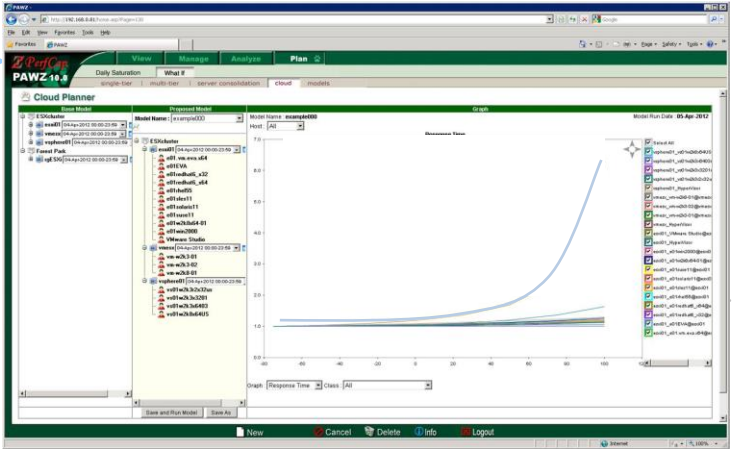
PAWZ

http://192.168.0.61/Vista.aspx/Page=120

Google

File Edit View Favorites Tools Help

Favorites PAWZ

PerfCap PAWZ 10.0

View Manage Analyze Plan

Daily Saturation What If

single-tier | multi-tier | server consolidation | cloud | models

Cloud Planner

Base Model

ESXcluster
esxi01 04-Apr-2012 00:00-23:59
vmesx 04-Apr-2012 00:00-23:59
vsphere01 04-Apr-2012 00:00-23:59
Forest Park
sql.SSG 04-Apr-2012 00:00-23:59

Proposed Model

Model Name: example000

ESXcluster
esxi01 04-Apr-2012 00:00-23:59
e01.vm.esx.x64
e01EVA
e01redhat6_x32
e01redhat6_x64
e01rhel55
e01sles11
e01solaris11
e01suse11
e01w2k8x64-01
e01win2008
VMware Studio
vmesx 04-Apr-2012 00:00-23:59
vm-w2k3-01
vm-w2k3-02
vm-w2k8-01
vsphere01 04-Apr-2012 00:00-23:59
vs01w2k3r2x32sn
vs01w2k3r3201
vs01w2k3r6403
vs01w2k8x64U5

Save and Run Model Save As

Graph

Model Name: example000 Model Run Date: 05-Apr-2012

Host: All

Response Time

7.0
6.0
5.0
4.0
3.0
2.0
1.0
-80 -60 -40 -20 0 20 40 60 80 100

Select All

Graph: Response Time Class: All

New Cancel Delete Info Logout

Internet 100%